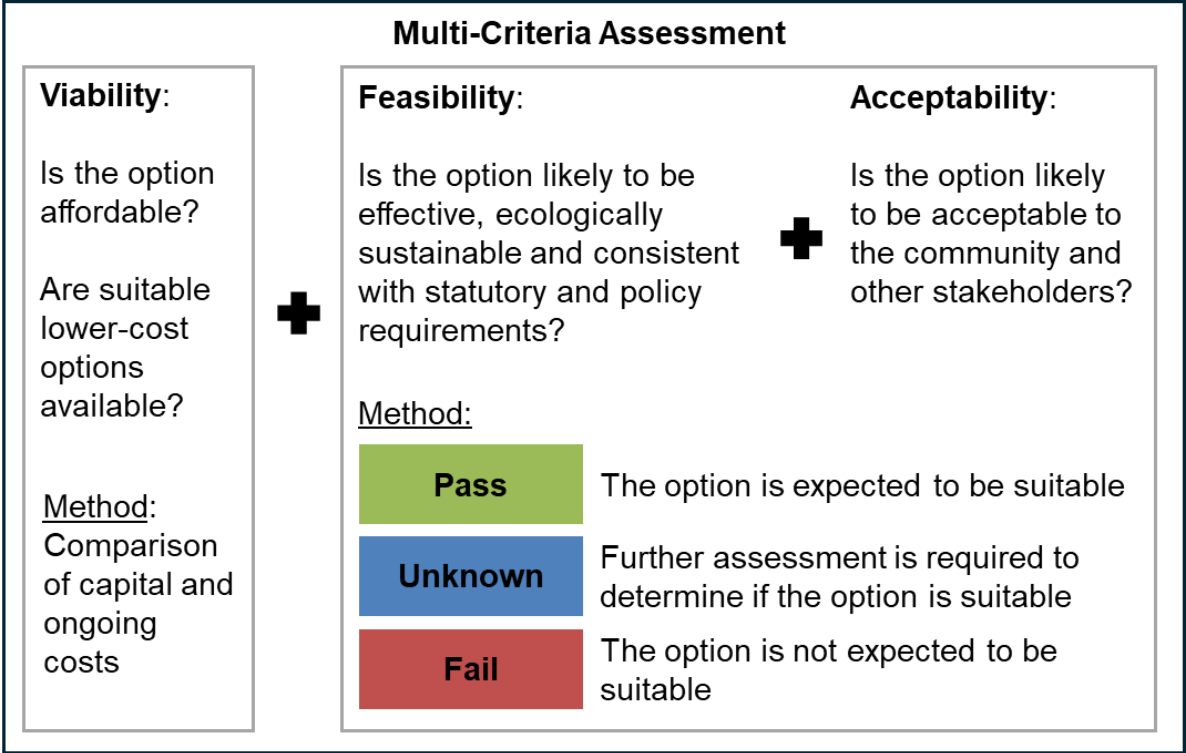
Multi-Criteria Assessment

Viability:

Is the option affordable?

Are suitable lower-cost options available?

Method: Comparison of capital and ongoing costs

Feasibility:

Is the option likely to be effective, ecologically sustainable and consistent with statutory and policy requirements?

Acceptability:

Is the option likely to be acceptable to the community and other stakeholders?

Method:

Pass The option is expected to be suitable

Unknown Further assessment is required to determine if the option is suitable

Fail The option is not expected to be suitable